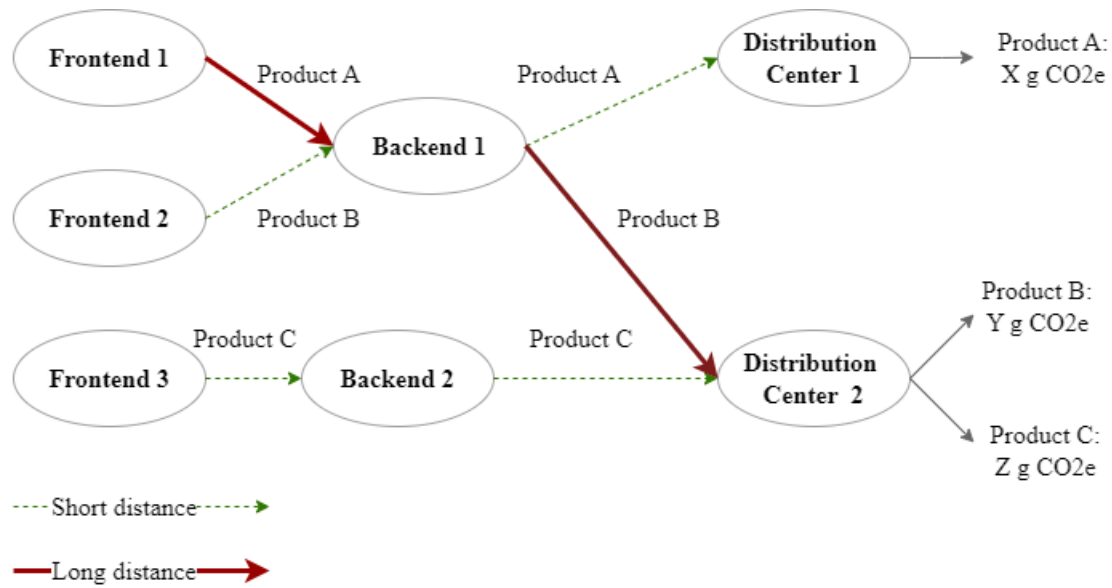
Frontend 1

Product A

Product A

Distribution Center 1

Product A: X g CO2e

Backend 1

Frontend 2

Product B

Product B

Product B: Y g CO2e

Product C

Product C

Frontend 3

Backend 2

Distribution Center 2

Product C: Z g CO2e

Short distance

Long distance